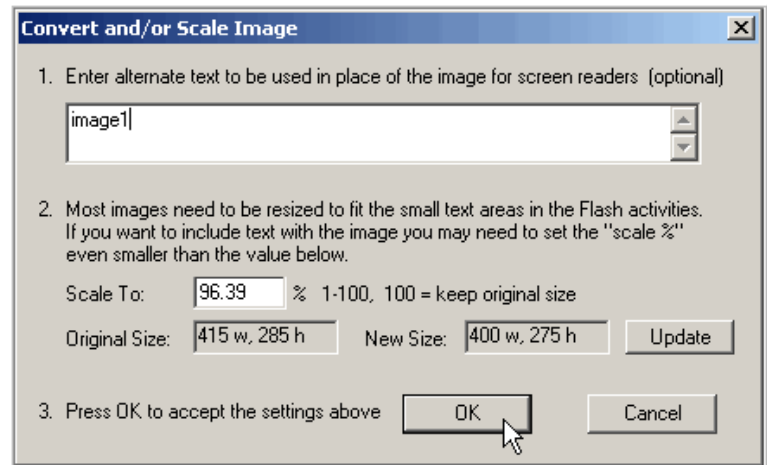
Convert and/or Scale Image

1. Enter alternate text to be used in place of the image for screen readers (optional)

image1

2. Most images need to be resized to fit the small text areas in the Flash activities. If you want to include text with the image you may need to set the "scale %" even smaller than the value below.

Scale To: 96.39 % 1-100, 100 = keep original size

Original Size: 415 w, 285 h New Size: 400 w, 275 h Update

3. Press OK to accept the settings above OK Cancel